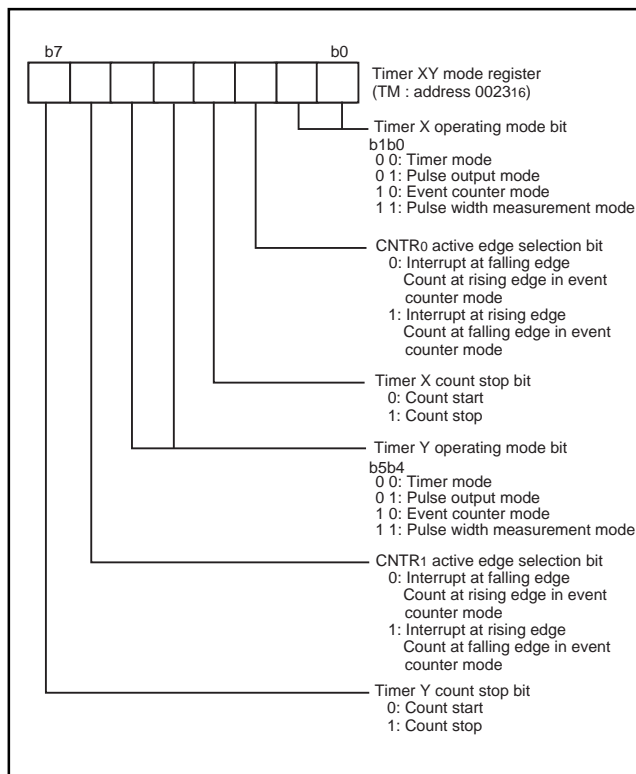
b7 b0

Timer XY mode register
(TM : address $0023_{16}$)

Timer X operating mode bit
b1b0
0 0: Timer mode
0 1: Pulse output mode
1 0: Event counter mode
1 1: Pulse width measurement mode

CNTR$_0$ active edge selection bit
0: Interrupt at falling edge
Count at rising edge in event counter mode
1: Interrupt at rising edge
Count at falling edge in event counter mode

Timer X count stop bit
0: Count start
1: Count stop

Timer Y operating mode bit
b5b4
0 0: Timer mode
0 1: Pulse output mode
1 0: Event counter mode
1 1: Pulse width measurement mode

CNTR$_1$ active edge selection bit
0: Interrupt at falling edge
Count at rising edge in event counter mode
1: Interrupt at rising edge
Count at falling edge in event counter mode

Timer Y count stop bit
0: Count start
1: Count stop